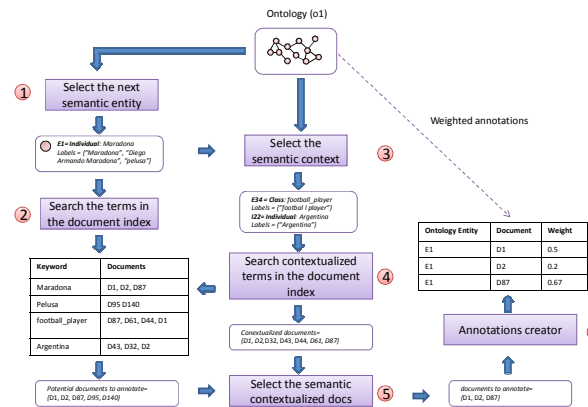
Ontology (o1)

1

Select the next semantic entity

E1= Individual: Maradona
Labels = {"Maradona", "Diego Armando Maradona", "pelusa"}

2

Search the terms in the document index

| Keyword | Documents |
|---|---|
| Maradona | D1, D2, D87 |
| Pelusa | D95 D140 |
| football_player | D87, D61, D44, D1 |
| Argentina | D43, D32, D2 |

Potential documents to annotate= {D1, D2, D87, D95, D140}

Select the semantic context

3

E34 = Class: football_player
Labels = {"football l player"}
I22= Individual: Argentina
Labels = {"Argentina"}

Search contextualized terms in the document index

4

Contextualized documents= {D1, D2,D32, D43, D44, D61, D87}

Select the semantic contextualized docs

5

Weighted annotations

| Ontology Entity | Document | Weight |
|---|---|---|
| E1 | D1 | 0.5 |
| E1 | D2 | 0.2 |
| E1 | D87 | 0.67 |

Annotations creator

documents to annotate= {D1, D2, D87}